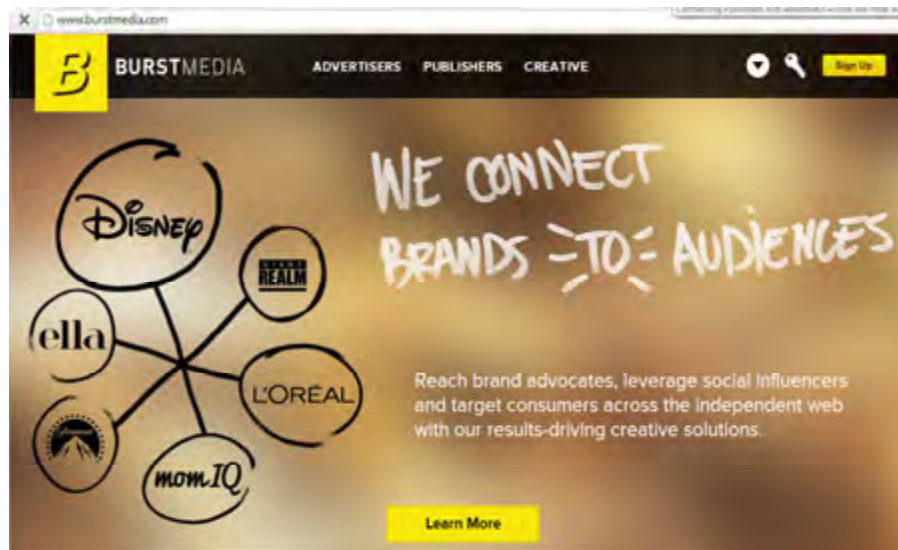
www.burstmedia.com

B BURSTMEDIA ADVERTISERS PUBLISHERS CREATIVE Sign Up

Disney
REALM
ella
L'ORÉAL
momIQ

WE CONNECT BRANDS TO AUDIENCES

Reach brand advocates, leverage social influencers and target consumers across the independent web with our results-driving creative solutions.

Learn More